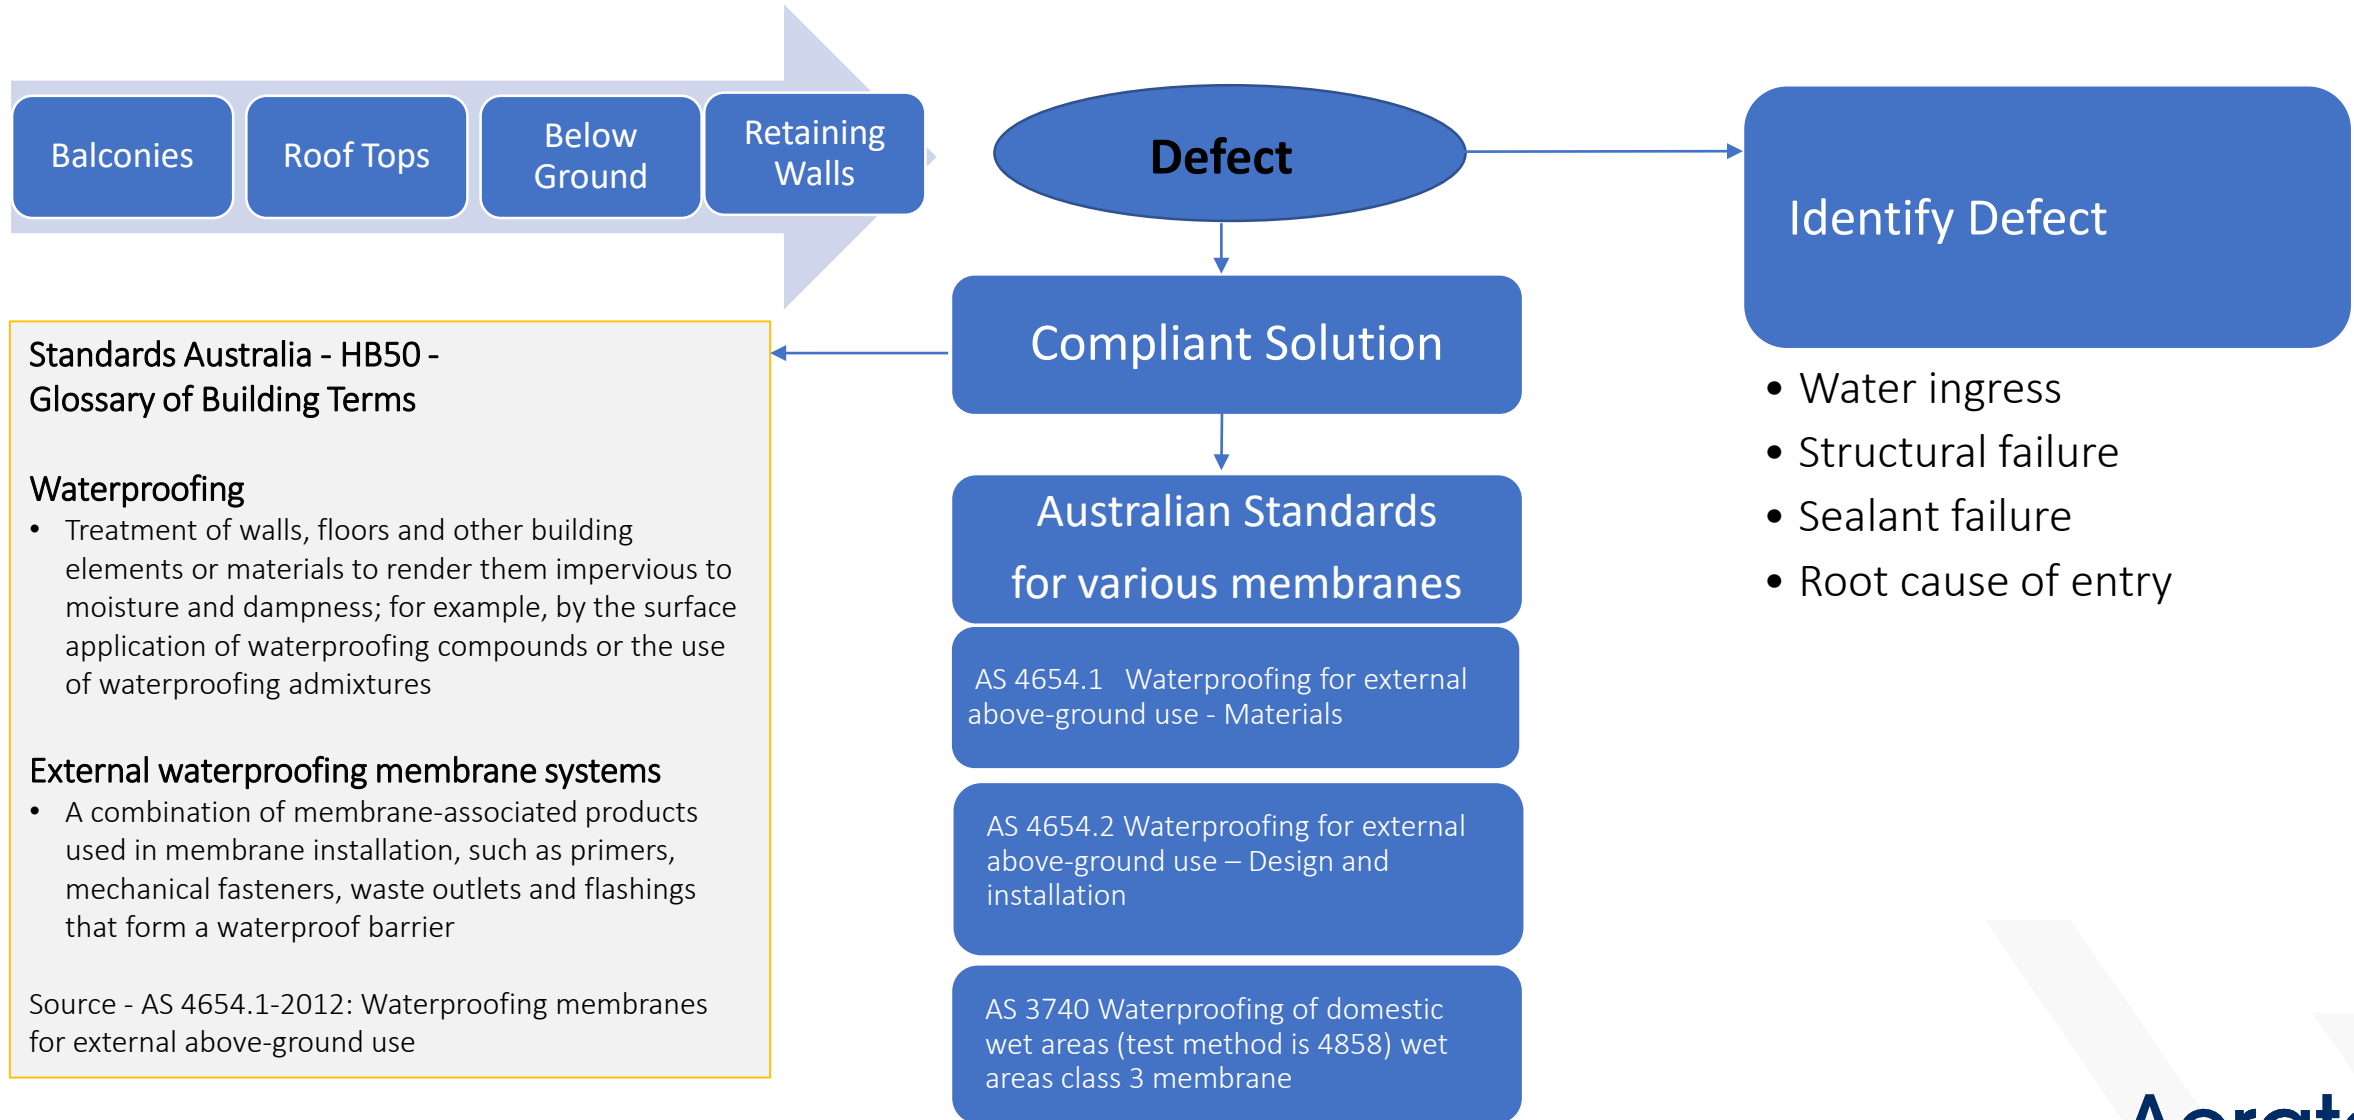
Balconies

Roof Tops

Below Ground

Retaining Walls

Defect

Identify Defect

- Water ingress
- Structural failure
- Sealant failure
- Root cause of entry

Compliant Solution

Standards Australia - HB50 - Glossary of Building Terms

Waterproofing
- Treatment of walls, floors and other building elements or materials to render them impervious to moisture and dampness; for example, by the surface application of waterproofing compounds or the use of waterproofing admixtures

External waterproofing membrane systems
- A combination of membrane-associated products used in membrane installation, such as primers, mechanical fasteners, waste outlets and flashings that form a waterproof barrier

Source - AS 4654.1-2012: Waterproofing membranes for external above-ground use

Australian Standards for various membranes

AS 4654.1 Waterproofing for external above-ground use - Materials

AS 4654.2 Waterproofing for external above-ground use – Design and installation

AS 3740 Waterproofing of domestic wet areas (test method is 4858) wet areas class 3 membrane

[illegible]